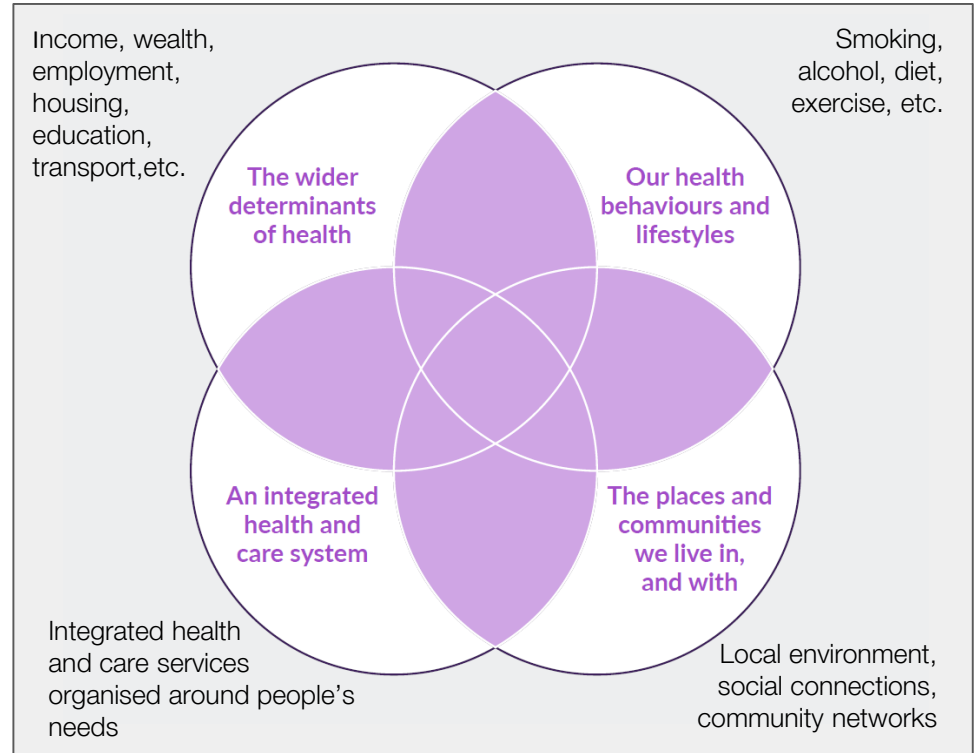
Income, wealth, employment, housing, education, transport,etc.

Smoking, alcohol, diet, exercise, etc.

The wider determinants of health

Our health behaviours and lifestyles

An integrated health and care system

The places and communities we live in, and with

Integrated health and care services organised around people's needs

Local environment, social connections, community networks